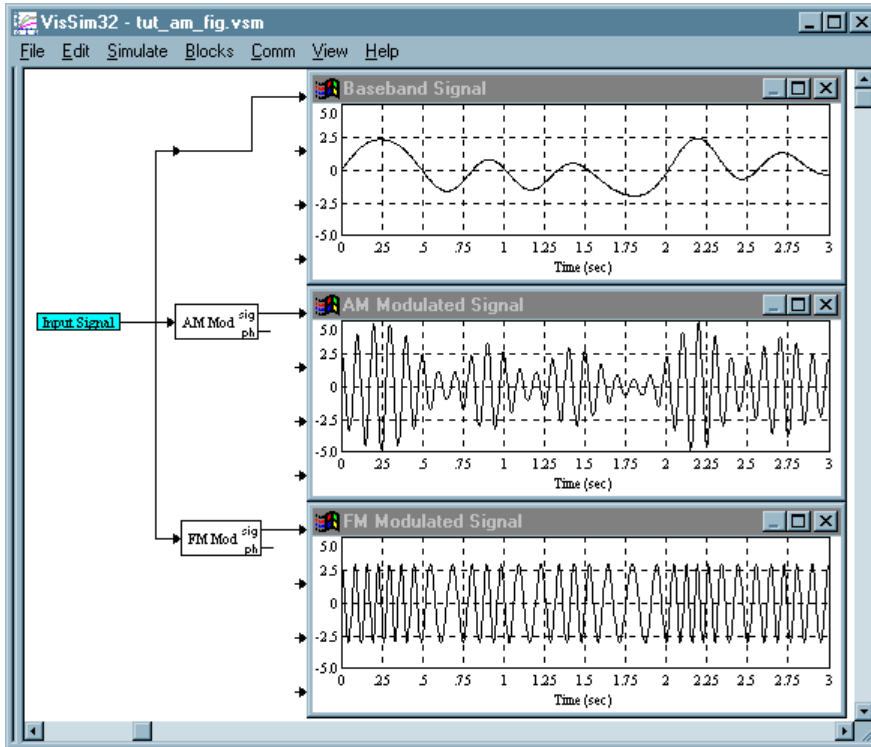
VisSim32 - tut_am_fig.vsm

File Edit Simulate Blocks Comm View Help

Baseband Signal

5.0
2.5
0
-2.5
-5.0
0 .25 .5 .75 1 1.25 1.5 1.75 2 2.25 2.5 2.75 3
Time (sec)

Input Signal

AM Mod sig ph

AM Modulated Signal

5.0
2.5
0
-2.5
-5.0
0 .25 .5 .75 1 1.25 1.5 1.75 2 2.25 2.5 2.75 3
Time (sec)

FM Mod sig ph

FM Modulated Signal

5.0
2.5
0
-2.5
-5.0
0 .25 .5 .75 1 1.25 1.5 1.75 2 2.25 2.5 2.75 3
Time (sec)